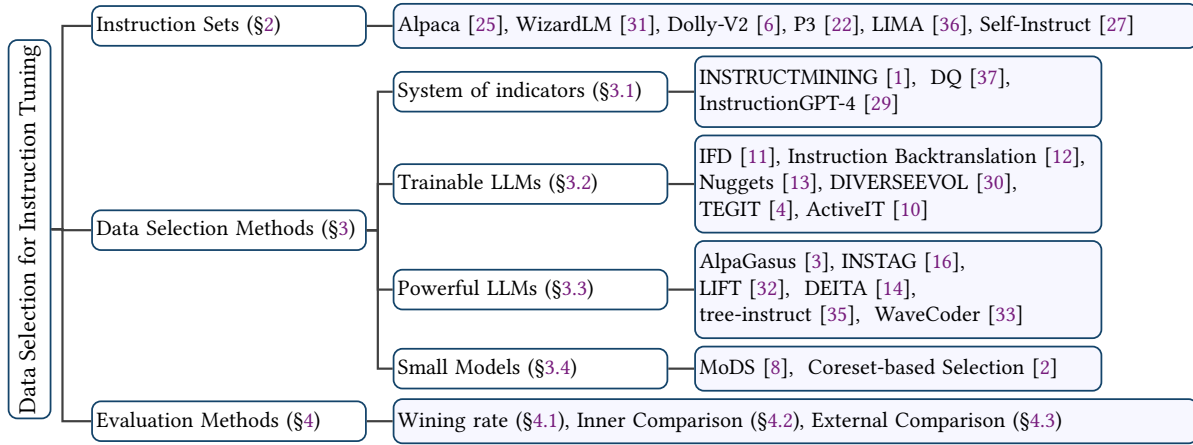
Data Selection for Instruction Tuning

Instruction Sets (§2)

Alpaca [25], WizardLM [31], Dolly-V2 [6], P3 [22], LIMA [36], Self-Instruct [27]

Data Selection Methods (§3)

System of indicators (§3.1)

INSTRUCTMINING [1], DQ [37], InstructionGPT-4 [29]

Trainable LLMs (§3.2)

IFD [11], Instruction Backtranslation [12], Nuggets [13], DIVERSEEVOL [30], TEGIT [4], ActiveIT [10]

Powerful LLMs (§3.3)

AlpaGasus [3], INSTAG [16], LIFT [32], DEITA [14], tree-instruct [35], WaveCoder [33]

Small Models (§3.4)

MoDS [8], Coreset-based Selection [2]

Evaluation Methods (§4)

Wining rate (§4.1), Inner Comparison (§4.2), External Comparison (§4.3)